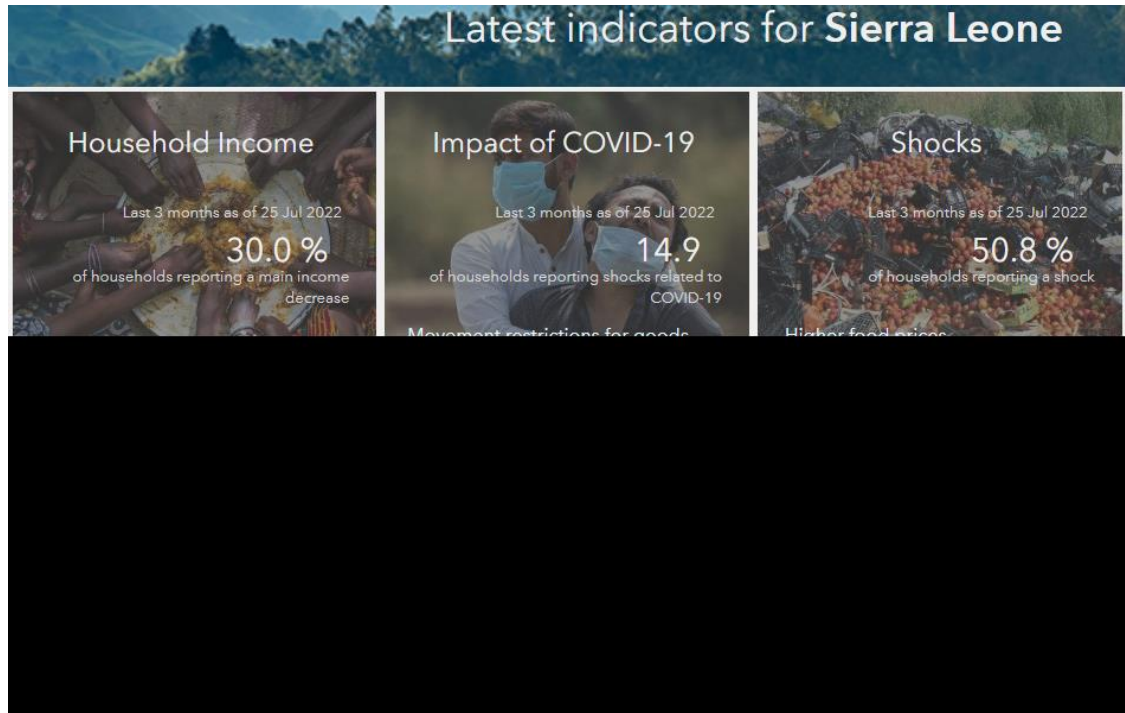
Latest indicators for **Sierra Leone**

Household Income

Last 3 months as of 25 Jul 2022

30.0 %

of households reporting a main income decrease

Impact of COVID-19

Last 3 months as of 25 Jul 2022

14.9

of households reporting shocks related to COVID-19

Movement restrictions for goods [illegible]

Shocks

Last 3 months as of 25 Jul 2022

50.8 %

of households reporting a shock

Higher food prices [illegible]